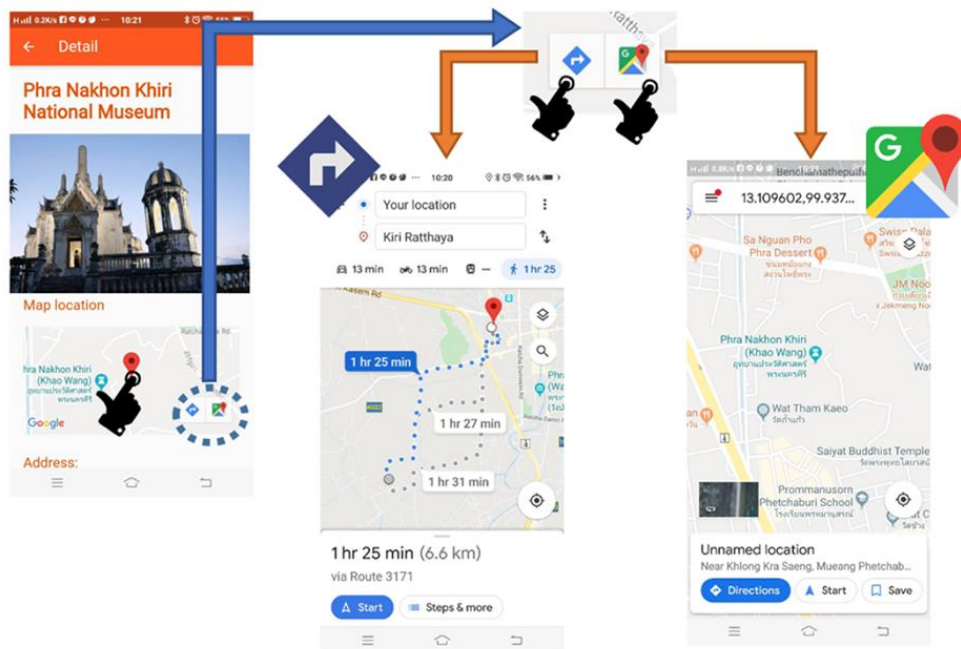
0.2K/s 10:21

Detail

Phra Nakhon Khiri National Museum

Map location

Phra Nakhon Khiri (Khao Wang)

Google

Address:

10:20 56%

Your location

Kiri Ratthaya

13 min 13 min — 1 hr 25

1 hr 25 min

1 hr 27 min

1 hr 31 min

1 hr 25 min (6.6 km)

via Route 3171

Start

Steps & more

13.109602,99.937...

Sa Nguan Pho Phra Dessert

JM Noo

Phra Nakhon Khiri (Khao Wang)

Wat Tham Kaeo

Saiyat Buddhist Temple

Prommanusorn Phetchaburi School

Unnamed location

Near Khlong Kra Saeng, Mueang Phetchab...

Directions

Start

Save